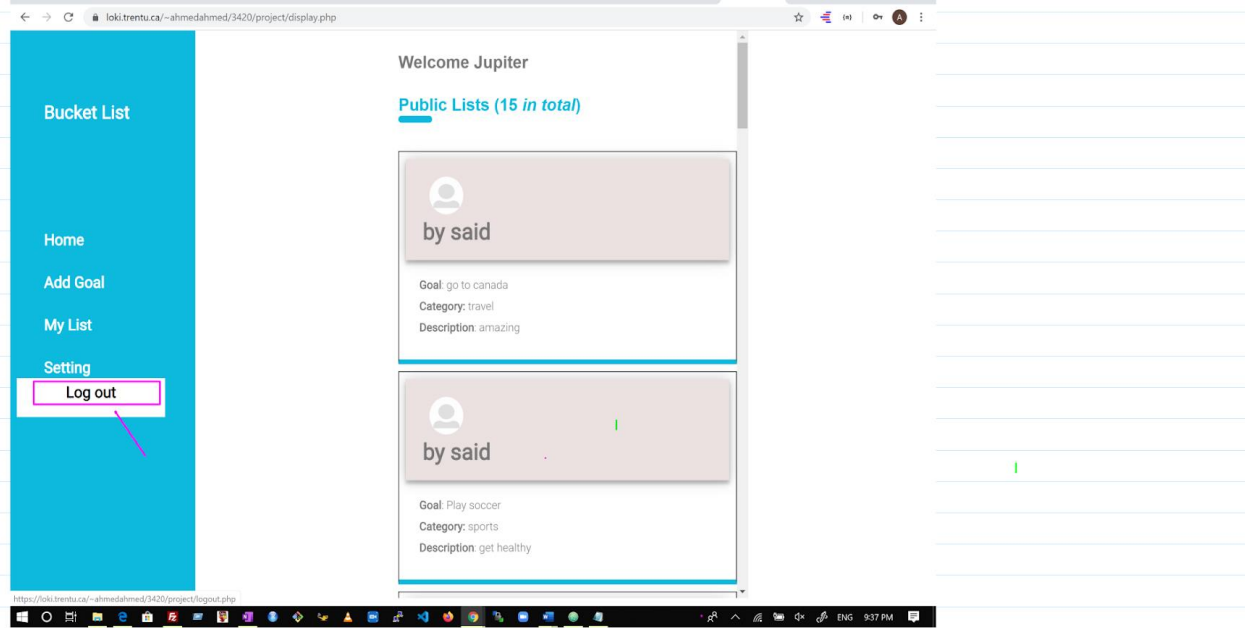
loki.trentu.ca/~ahmedahmed/3420/project/display.php

Bucket List

Home

Add Goal

My List

Setting

Log out

Welcome Jupiter

Public Lists (15 *in total*)

by said

Goal: go to canada
Category: travel
Description: amazing

by said

Goal: Play soccer
Category: sports
Description: get healthy

https://loki.trentu.ca/~ahmedahmed/3420/project/logout.php

ENG 9:37 PM